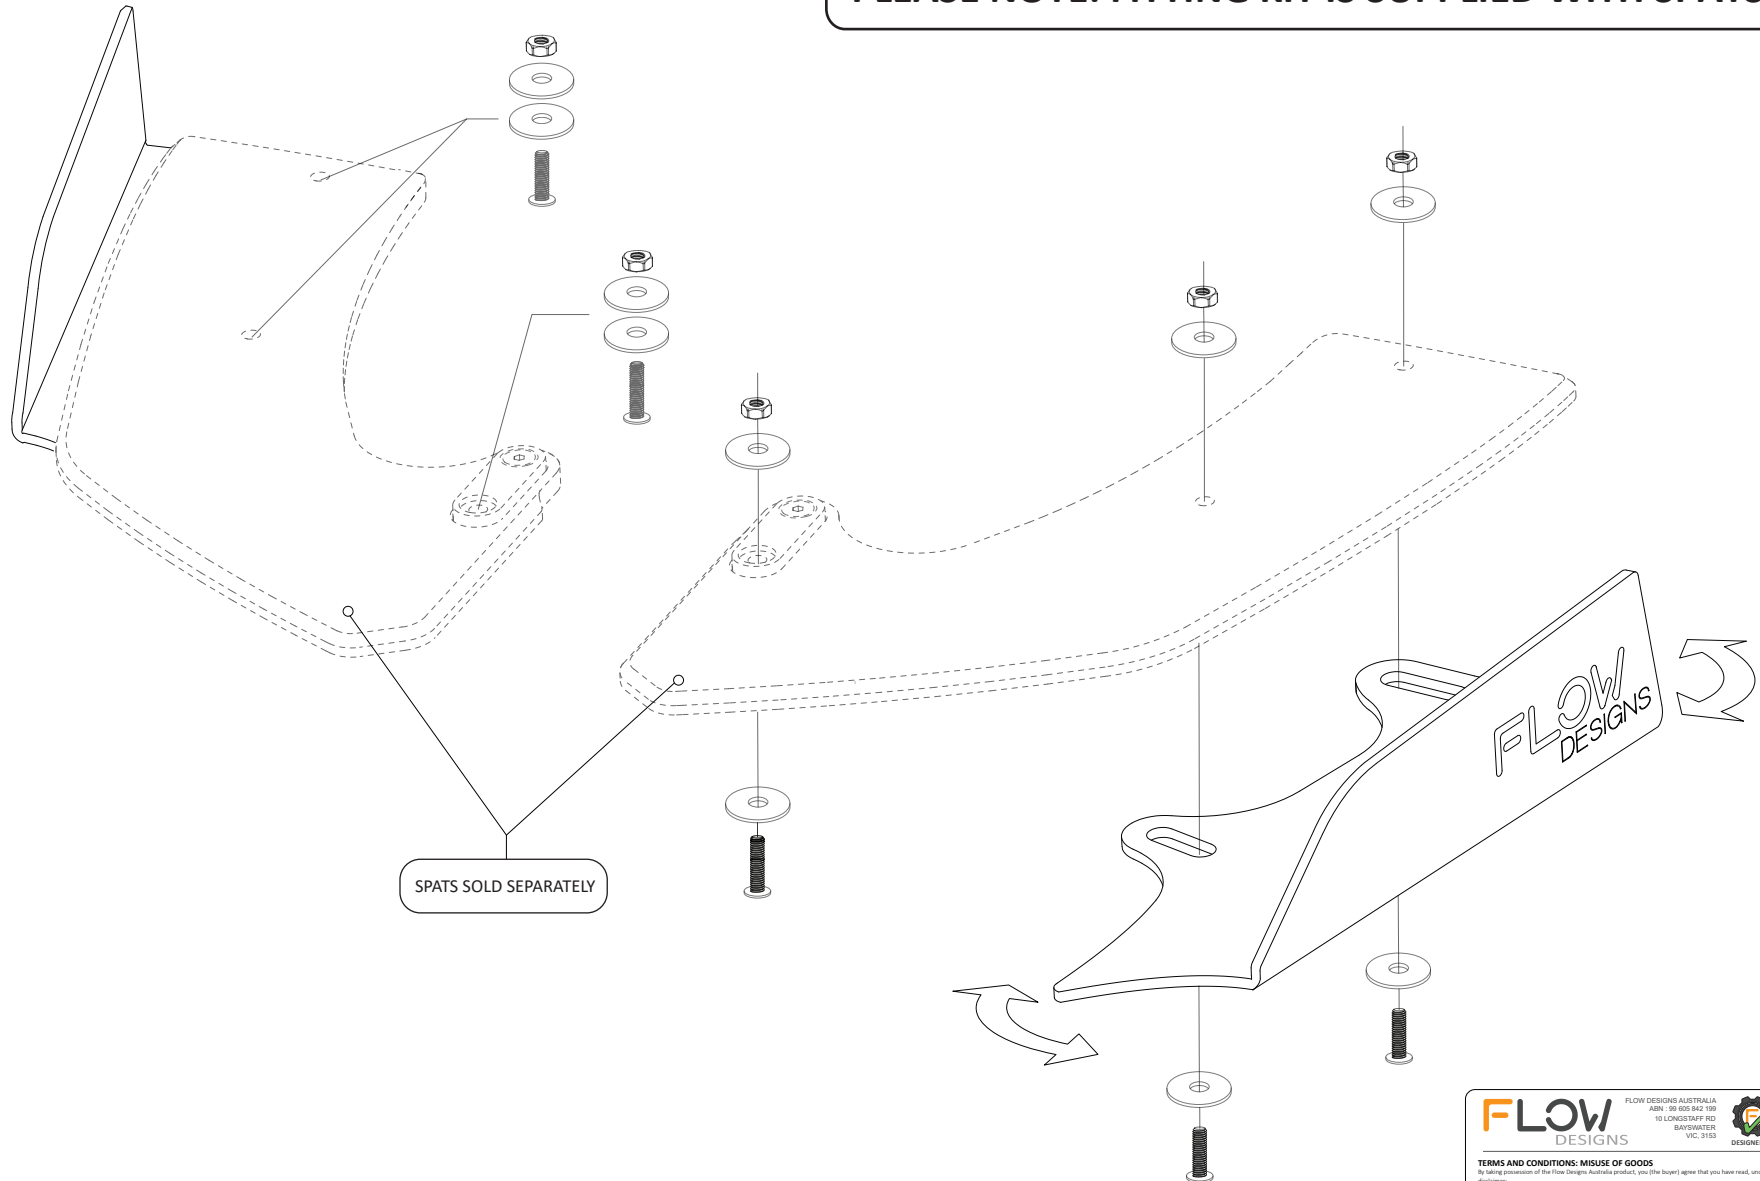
PLEASE NOTE: FITTING KIT IS SUPPLIED WITH SPA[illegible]

SPATS SOLD SEPARATELY

FLOW DESIGNS

FLOW DESIGNS

FLOW DESIGNS AUSTRALIA
ABN : 99 605 842 199
10 LONGSTAFF RD
BAYSWATER
VIC, 3153

DESIGNE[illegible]

TERMS AND CONDITIONS: MISUSE OF GOODS
By taking possession of the Flow Designs Australia product, you (the buyer) agree that you have read, un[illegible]